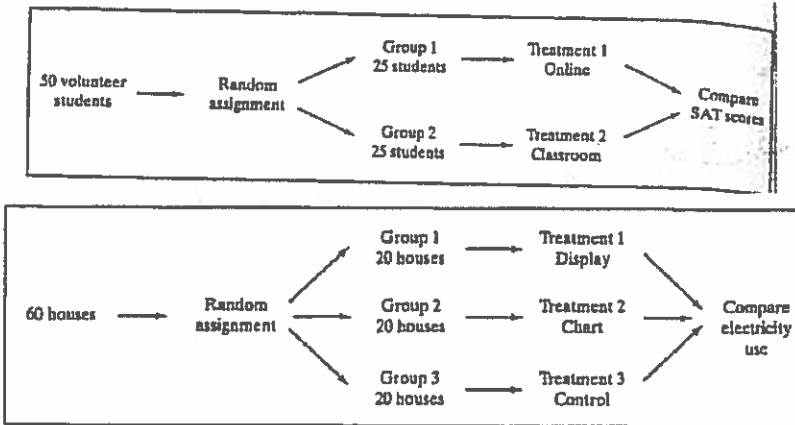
50 volunteer students

Random assignment

Group 1
25 students

Treatment 1
Online

Group 2
25 students

Treatment 2
Classroom

Compare SAT scores

60 houses

Random assignment

Group 1
20 houses

Treatment 1
Display

Group 2
20 houses

Treatment 2
Chart

Group 3
20 houses

Treatment 3
Control

Compare electricity use